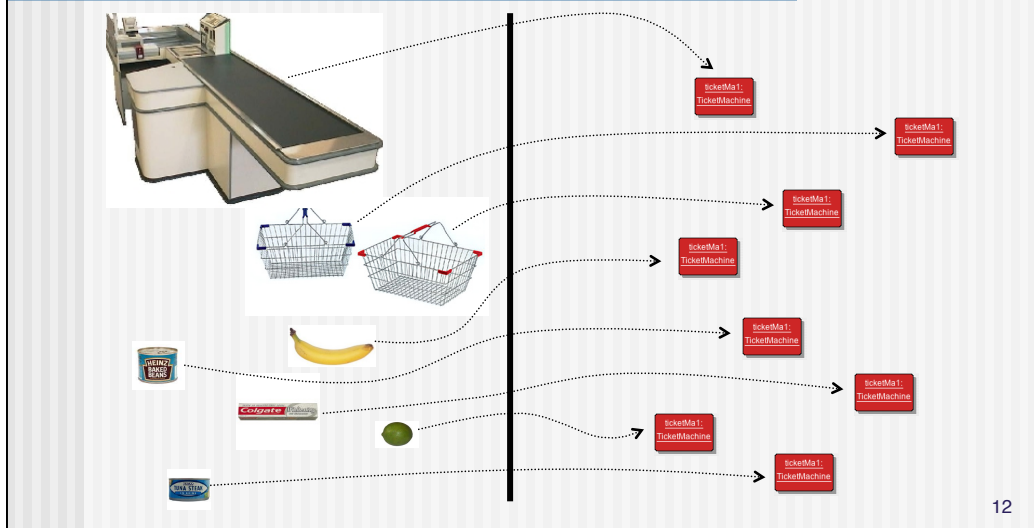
HEINZ BAKED BEANS

Colgate

TUNA STEAK

ticketMa1: TicketMachine

ticketMa1: TicketMachine

ticketMa1: TicketMachine

ticketMa1: TicketMachine

ticketMa1: TicketMachine

ticketMa1: TicketMachine

ticketMa1: TicketMachine

ticketMa1: TicketMachine

12